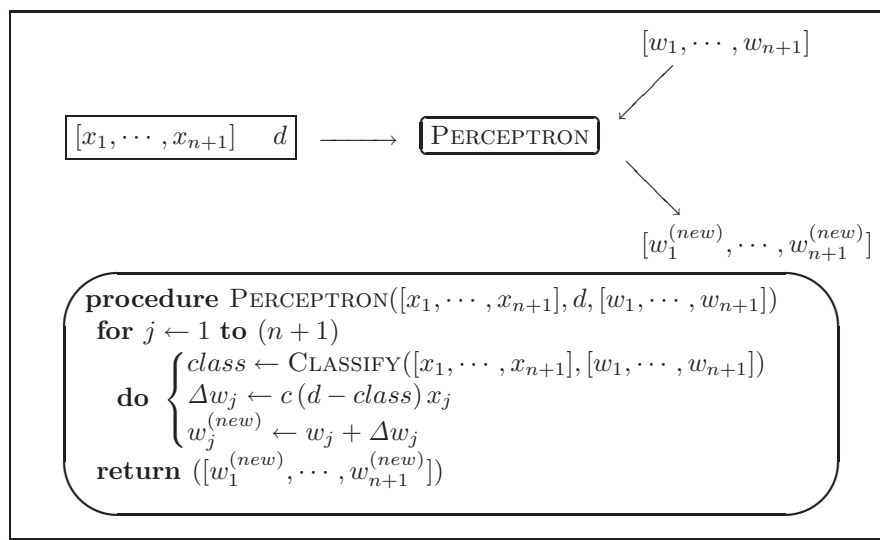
$[w_1, \cdots, w_{n+1}]$

$[x_1, \cdots, x_{n+1}]$ $d$ PERCEPTRON

$[w_1^{(new)}, \cdots, w_{n+1}^{(new)}]$

**procedure** PERCEPTRON($[x_1, \cdots, x_{n+1}], d, [w_1, \cdots, w_{n+1}]$)
**for** $j \leftarrow 1$ **to** $(n+1)$
**do** $\begin{cases} class \leftarrow \text{CLASSIFY}([x_1, \cdots, x_{n+1}], [w_1, \cdots, w_{n+1}]) \\ \Delta w_j \leftarrow c\,(d - class)\,x_j \\ w_j^{(new)} \leftarrow w_j + \Delta w_j \end{cases}$
**return** $([w_1^{(new)}, \cdots, w_{n+1}^{(new)}])$